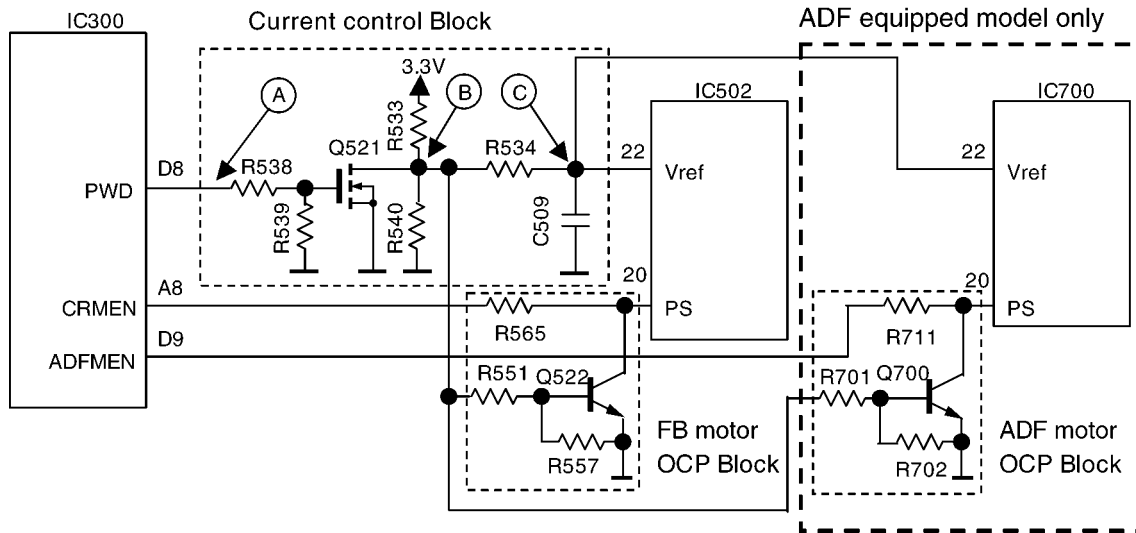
IC300

Current control Block

ADF equipped model only

A

B

C

3.3V

R533

IC502

IC700

D8

R538

Q521

R534

22

Vref

22

Vref

PWD

R539

R540

C509

20

20

A8

CRMEN

R565

PS

R711

PS

D9

ADFMEN

R551

Q522

R701

Q700

FB motor

OCP Block

R557

ADF motor

OCP Block

R702